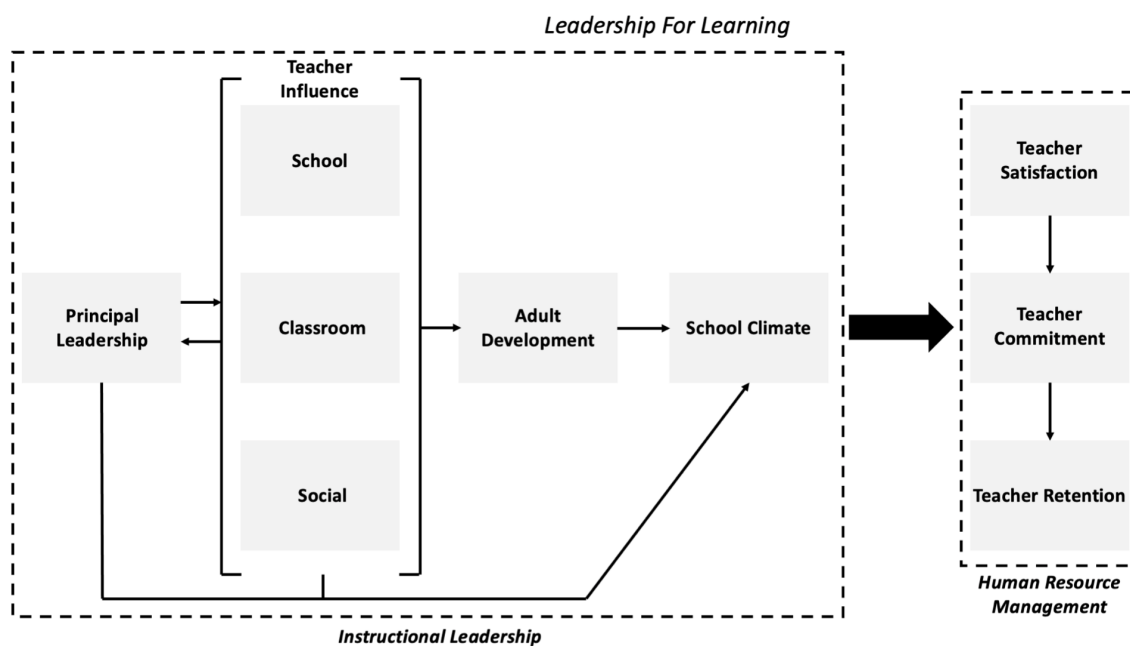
Leadership For Learning

Teacher Influence

School

Principal Leadership

Classroom

Adult Development

School Climate

Social

Instructional Leadership

Teacher Satisfaction

Teacher Commitment

Teacher Retention

Human Resource Management